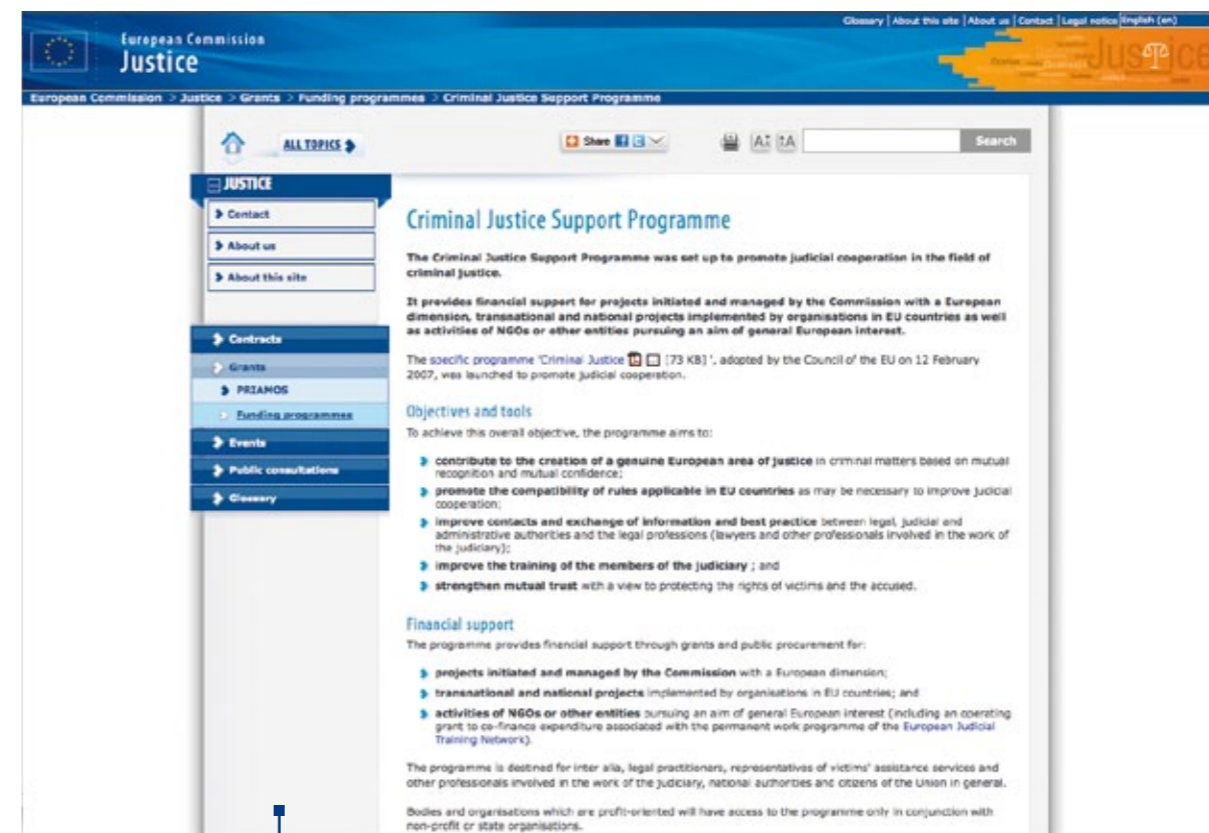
Glossary | About this site | About us | Contact | Legal notice | English (en)

European Commission
Justice

Justice

European Commission > Justice > Grants > Funding programmes > Criminal Justice Support Programme

ALL TOPICS

Share

Search

JUSTICE

Contact

About us

About this site

Contracts

Grants

PRIAMOS

Funding programmes

Events

Public consultations

Glossary

Criminal Justice Support Programme

The Criminal Justice Support Programme was set up to promote judicial cooperation in the field of criminal justice.

It provides financial support for projects initiated and managed by the Commission with a European dimension, transnational and national projects implemented by organisations in EU countries as well as activities of NGOs or other entities pursuing an aim of general European interest.

The specific programme 'Criminal Justice [73 KB] ', adopted by the Council of the EU on 12 February 2007, was launched to promote judicial cooperation.

Objectives and tools

To achieve this overall objective, the programme aims to:

contribute to the creation of a genuine European area of justice in criminal matters based on mutual recognition and mutual confidence;

promote the compatibility of rules applicable in EU countries as may be necessary to improve judicial cooperation;

improve contacts and exchange of information and best practice between legal, judicial and administrative authorities and the legal professions (lawyers and other professionals involved in the work of the judiciary);

improve the training of the members of the judiciary ; and

strengthen mutual trust with a view to protecting the rights of victims and the accused.

Financial support

The programme provides financial support through grants and public procurement for:

projects initiated and managed by the Commission with a European dimension;

transnational and national projects implemented by organisations in EU countries; and

activities of NGOs or other entities pursuing an aim of general European interest (including an operating grant to co-finance expenditure associated with the permanent work programme of the European Judicial Training Network).

The programme is destined for inter alia, legal practitioners, representatives of victims' assistance services and other professionals involved in the work of the judiciary, national authorities and citizens of the Union in general.

Bodies and organisations which are profit-oriented will have access to the programme only in conjunction with non-profit or state organisations.